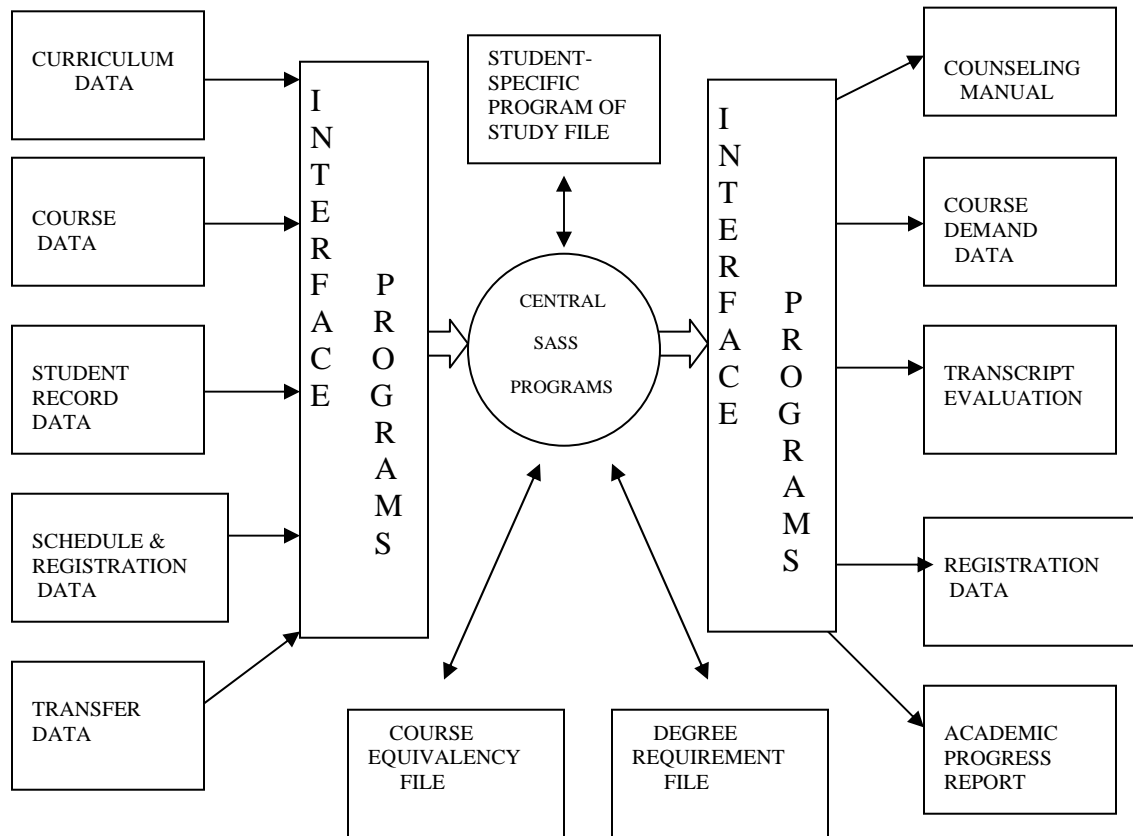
CURRICULUM DATA

COURSE DATA

STUDENT RECORD DATA

SCHEDULE & REGISTRATION DATA

TRANSFER DATA

INTERFACE PROGRAMS

STUDENT-SPECIFIC PROGRAM OF STUDY FILE

CENTRAL SASS PROGRAMS

COURSE EQUIVALENCY FILE

DEGREE REQUIREMENT FILE

INTERFACE PROGRAMS

COUNSELING MANUAL

COURSE DEMAND DATA

TRANSCRIPT EVALUATION

REGISTRATION DATA

ACADEMIC PROGRESS REPORT